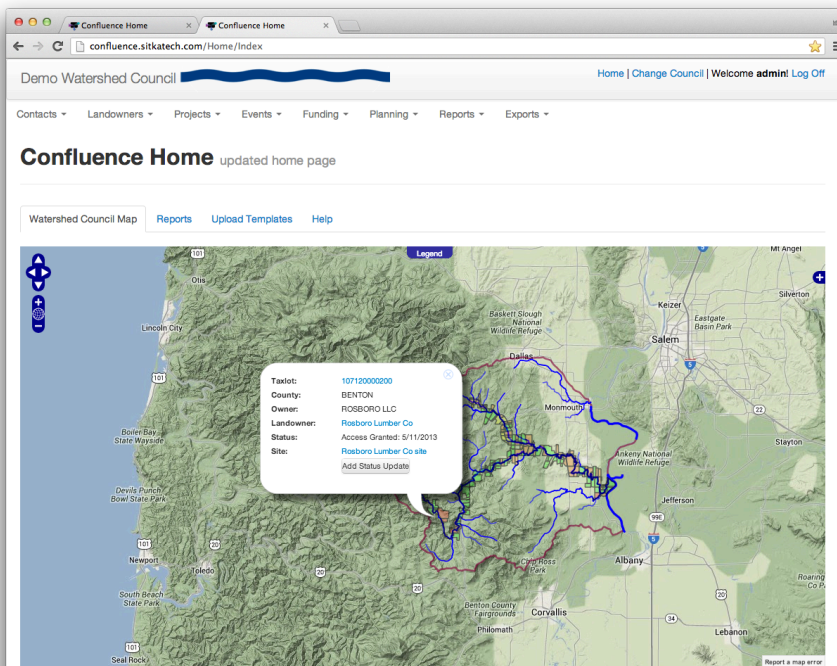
Confluence Home
Confluence Home
confluence.sitkatech.com/Home/Index

Demo Watershed Council

Home | Change Council | Welcome admin! Log Off

Contacts ▾ Landowners ▾ Projects ▾ Events ▾ Funding ▾ Planning ▾ Reports ▾ Exports ▾

Confluence Home updated home page

Watershed Council Map Reports Upload Templates Help

Legend

| Taxlot: | 107120000200 |
|---|---|
| County: | BENTON |
| Owner: | ROSBORO LLC |
| Landowner: | Rosboro Lumber Co |
| Status: | Access Granted: 5/11/2013 |
| Site: | Rosboro Lumber Co site |

Add Status Update

Mt Angel
Silverton
Otis
Keizer
Eastgate Basin Park
Lincoln City
Baskett Slough National Wildlife Refuge
Salem
101
Dallas
5
Monmouth
Boiler Bay State Scenic Wayside
Stayton
Ankeny National Wildlife Refuge
Devils Punch Bowl State Park
Jefferson
99E
101
20
Albany
Newport
Toledo
20
Cline Ross Park
South Beach State Park
Benton County Fairgrounds
Corvallis
20
Roaring Creek Park
Philomath
34
Lebanon
Seal Rock
Report a map error